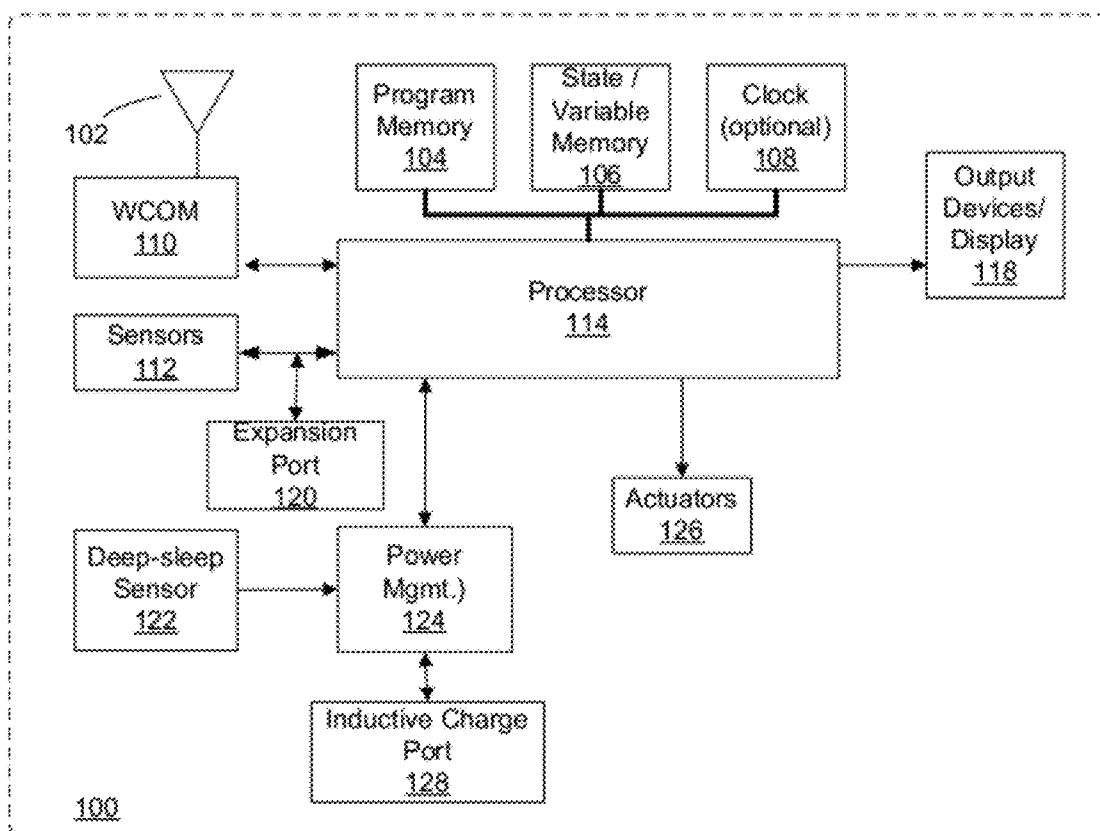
102

Program Memory 104

State / Variable Memory 106

Clock (optional) 108

WCOM 110

Output Devices/ Display 118

Processor 114

Sensors 112

Expansion Port 120

Actuators 126

Deep-sleep Sensor 122

Power Mgmt.) 124

Inductive Charge Port 128

100